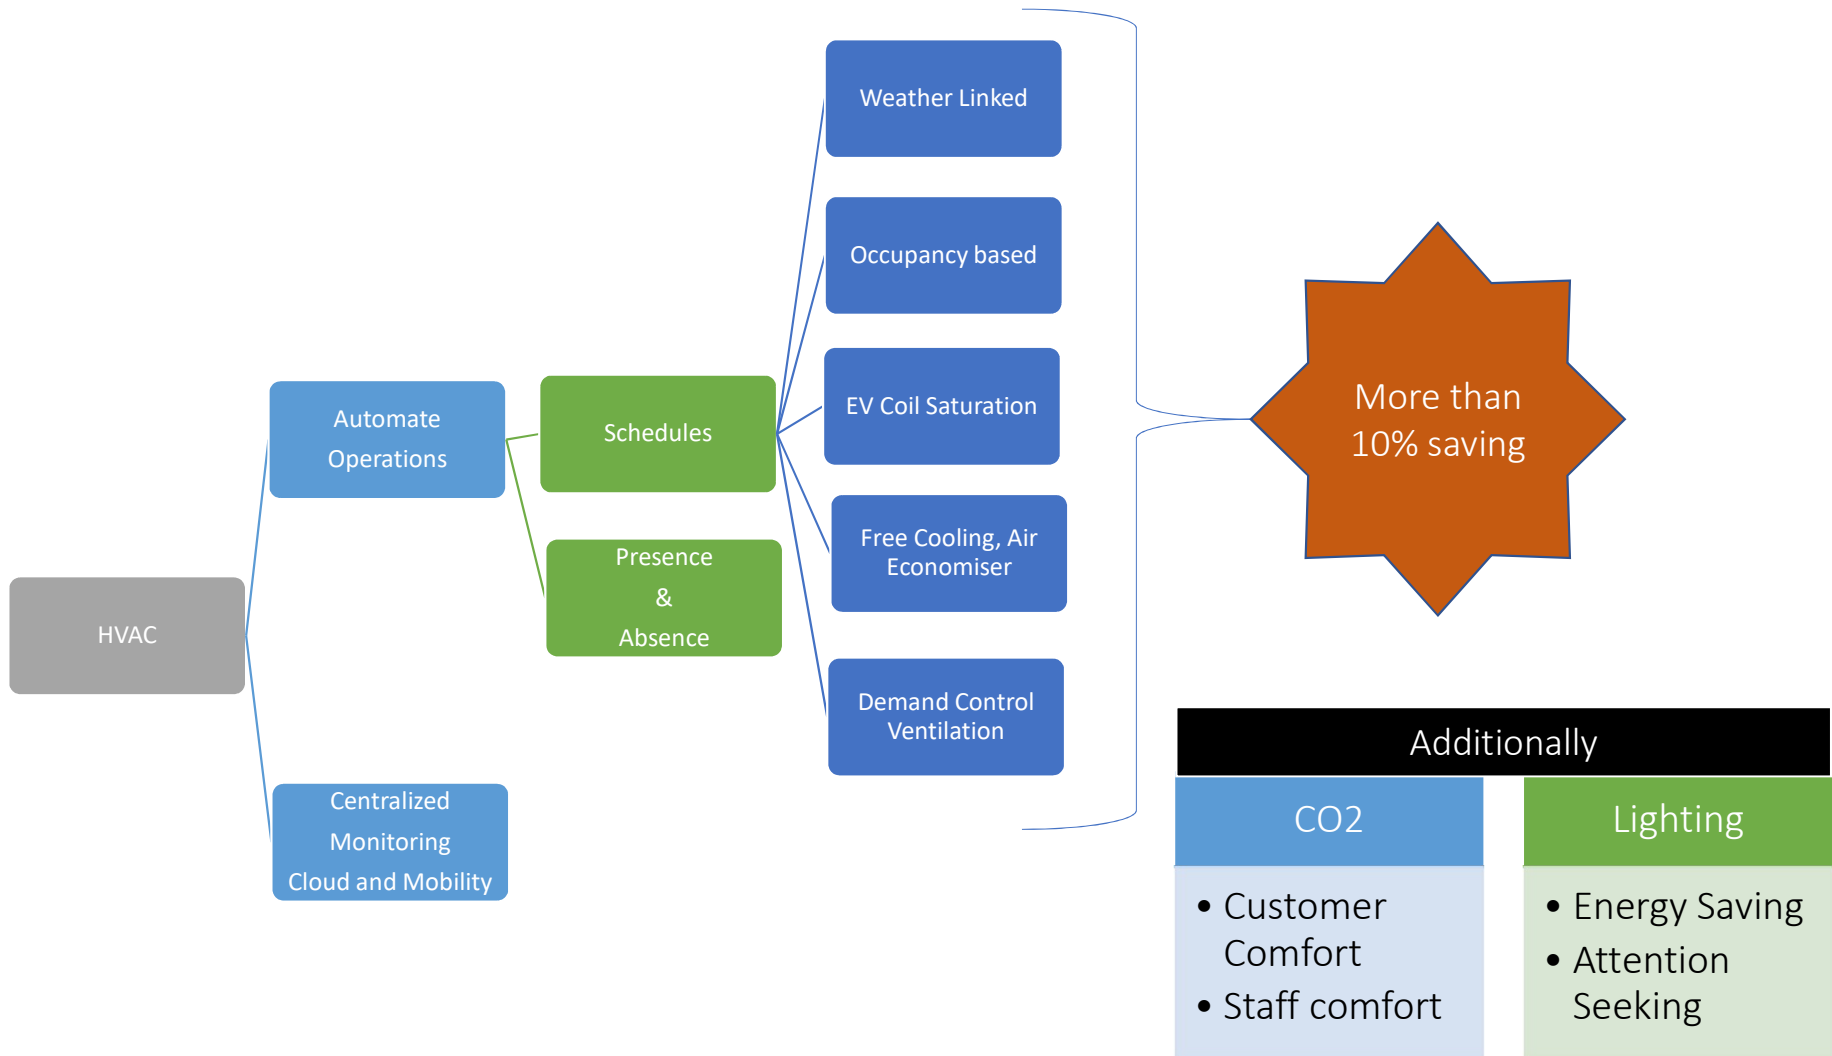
HVAC

Automate Operations

Schedules

Presence & Absence

Centralized Monitoring Cloud and Mobility

Weather Linked

Occupancy based

EV Coil Saturation

Free Cooling, Air Economiser

Demand Control Ventilation

More than 10% saving

Additionally

| CO2 | Lighting |
|---|---|
| • Customer Comfort<br>• Staff comfort | • Energy Saving<br>• Attention Seeking |